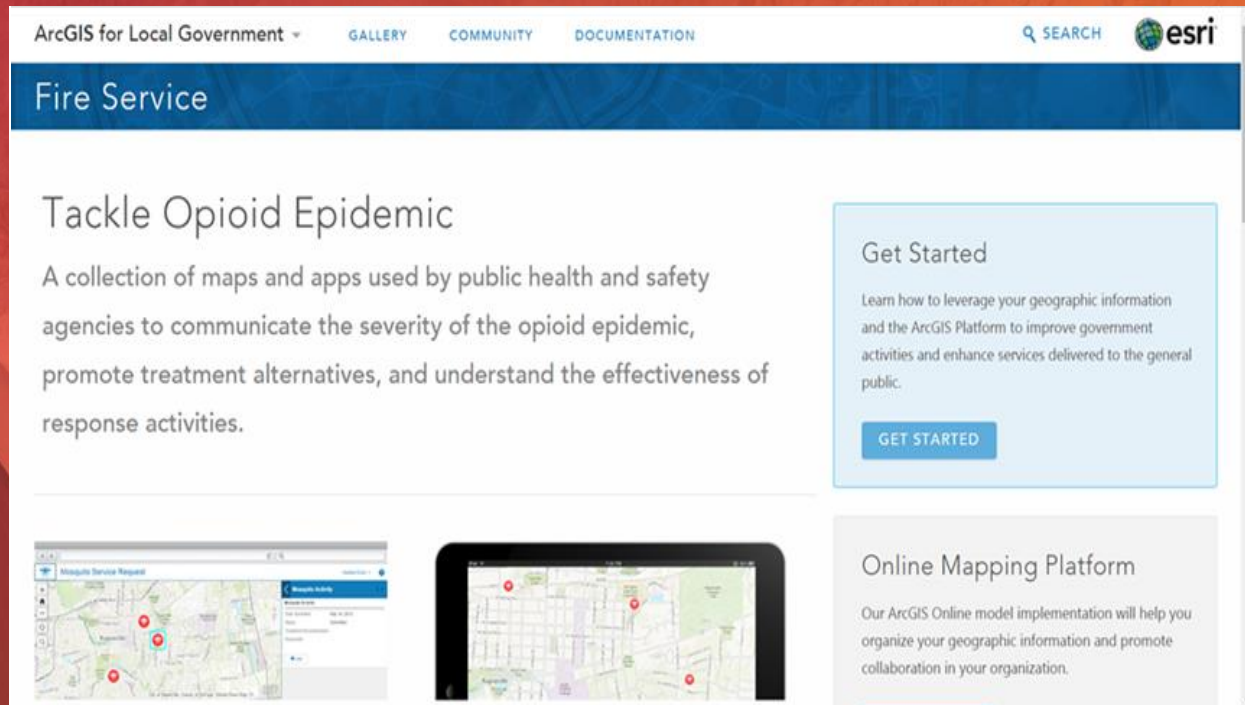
ArcGIS for Local Government GALLERY COMMUNITY DOCUMENTATION SEARCH esri

Fire Service

Tackle Opioid Epidemic

A collection of maps and apps used by public health and safety agencies to communicate the severity of the opioid epidemic, promote treatment alternatives, and understand the effectiveness of response activities.

Get Started

Learn how to leverage your geographic information and the ArcGIS Platform to improve government activities and enhance services delivered to the general public.

GET STARTED

Mosquito Service Request

Mosquito Activity

Online Mapping Platform

Our ArcGIS Online model implementation will help you organize your geographic information and promote collaboration in your organization.